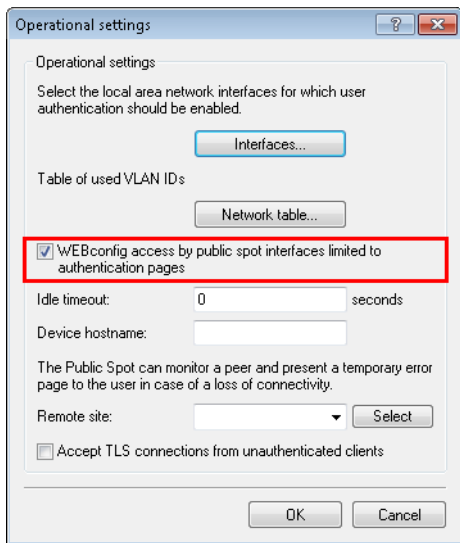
Operational settings

?

Operational settings

Select the local area network interfaces for which user authentication should be enabled.

Interfaces...

Table of used VLAN IDs

Network table...

WEBconfig access by public spot interfaces limited to authentication pages

Idle timeout: 0 seconds

Device hostname:

The Public Spot can monitor a peer and present a temporary error page to the user in case of a loss of connectivity.

Remote site: Select

Accept TLS connections from unauthenticated clients

OK Cancel